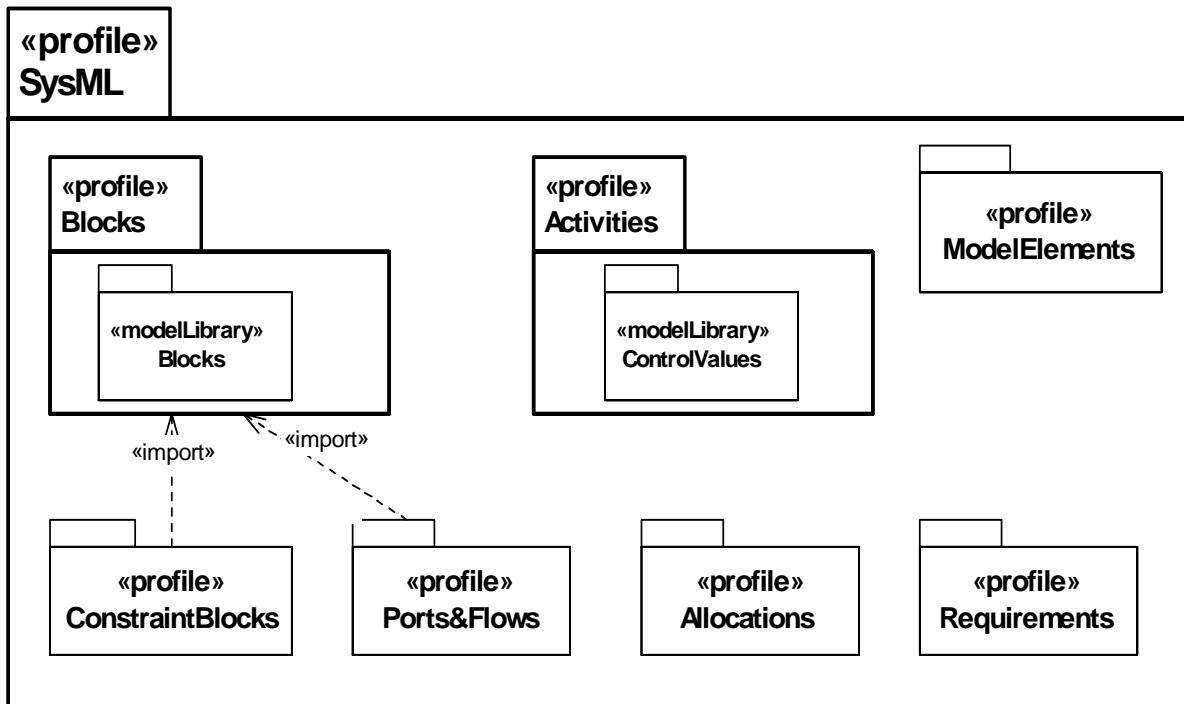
«profile»
SysML

«profile»
Blocks

«modelLibrary»
Blocks

«profile»
Activities

«modelLibrary»
ControlValues

«profile»
ModelElements

«import»

«import»

«profile»
ConstraintBlocks

«profile»
Ports&Flows

«profile»
Allocations

«profile»
Requirements